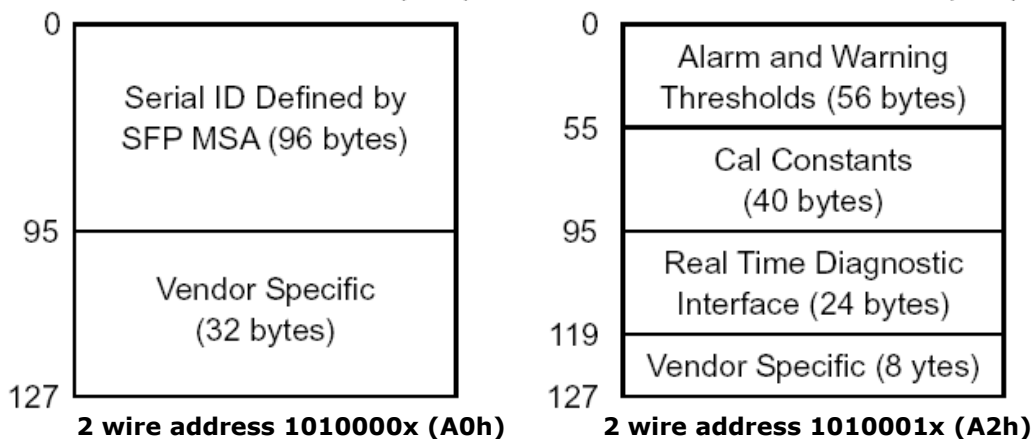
0

Serial ID Defined by SFP MSA (96 bytes)

95

Vendor Specific (32 bytes)

127

**2 wire address 1010000x (A0h)**

0

Alarm and Warning Thresholds (56 bytes)

55

Cal Constants (40 bytes)

95

Real Time Diagnostic Interface (24 bytes)

119

Vendor Specific (8 ytes)

127

**2 wire address 1010001x (A2h)**